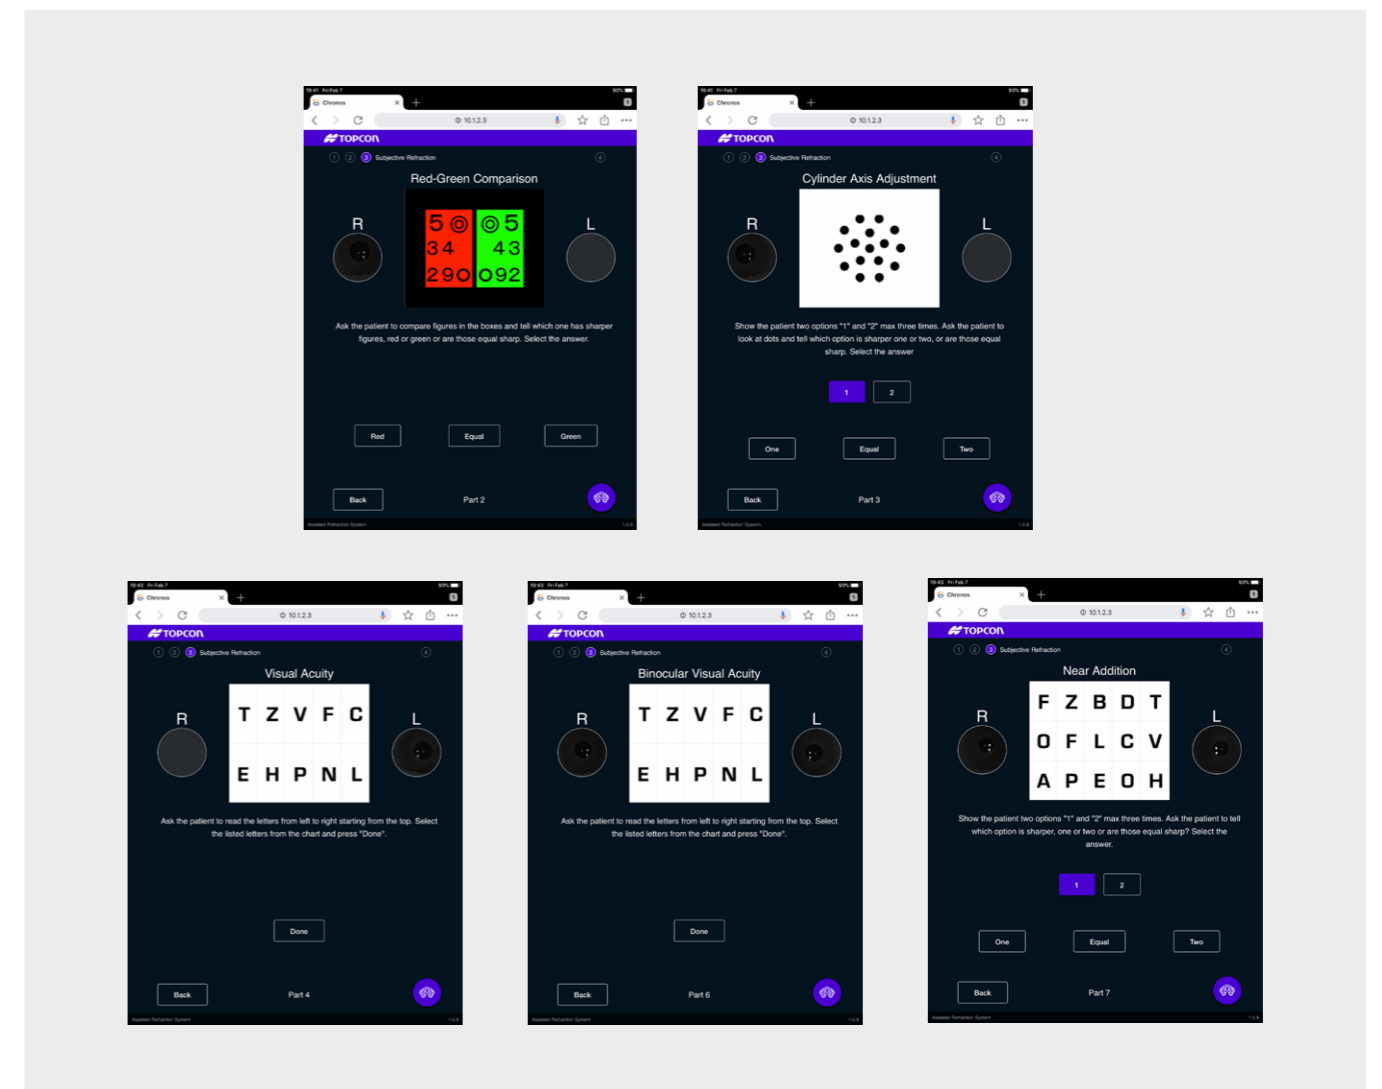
Chronos
10.1.2.3
TOPCON
1 2 3 Subjective Refraction 4
Red-Green Comparison
R
L
5 ◎ ◎ 5
34 43
290 092
Ask the patient to compare figures in the boxes and tell which one has sharper figures, red or green or are those equal sharp. Select the answer.
Red
Equal
Green
Back
Part 2
Assisted Refraction System

Chronos
10.1.2.3
TOPCON
1 2 3 Subjective Refraction 4
Cylinder Axis Adjustment
R
L
Show the patient two options "1" and "2" max three times. Ask the patient to look at dots and tell which option is sharper one or two, or are those equal sharp. Select the answer
1
2
One
Equal
Two
Back
Part 3
Assisted Refraction System

Chronos
10.1.2.3
TOPCON
1 2 3 Subjective Refraction 4
Visual Acuity
R
L
T Z V F C
E H P N L
Ask the patient to read the letters from left to right starting from the top. Select the listed letters from the chart and press "Done".
Done
Back
Part 4
Assisted Refraction System

Chronos
10.1.2.3
TOPCON
1 2 3 Subjective Refraction 4
Binocular Visual Acuity
R
L
T Z V F C
E H P N L
Ask the patient to read the letters from left to right starting from the top. Select the listed letters from the chart and press "Done".
Done
Back
Part 6
Assisted Refraction System

Chronos
10.1.2.3
TOPCON
1 2 3 Subjective Refraction 4
Near Addition
R
L
F Z B D T
O F L C V
A P E O H
Show the patient two options "1" and "2" max three times. Ask the patient to tell which option is sharper, one or two or are those equal sharp? Select the answer.
1
2
One
Equal
Two
Back
Part 7
Assisted Refraction System